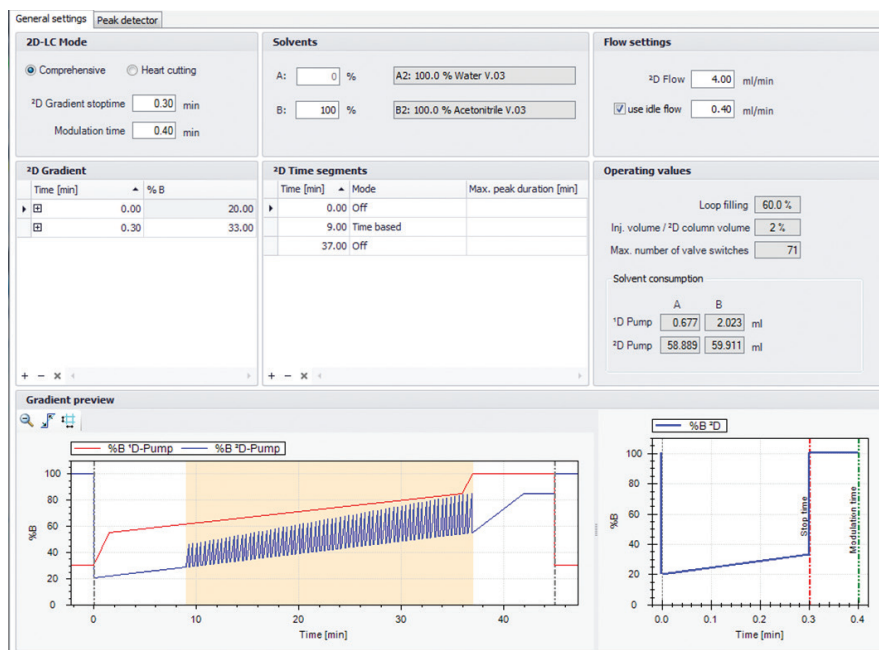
General settings | Peak detector

2D-LC Mode

Comprehensive    Heart cutting

²D Gradient stoptime 0.30 min

Modulation time 0.40 min

Solvents

A: 0 % A2: 100.0 % Water V.03

B: 100 % B2: 100.0 % Acetonitrile V.03

Flow settings

²D Flow 4.00 ml/min

use idle flow 0.40 ml/min

²D Gradient

| Time [min] | % B |
|---|---|
| 0.00 | 20.00 |
| 0.30 | 33.00 |

²D Time segments

| Time [min] | Mode | Max. peak duration [min] |
|---|---|---|
| 0.00 | Off | |
| 9.00 | Time based | |
| 37.00 | Off | |

Operating values

Loop filling 60.0 %

Inj. volume / ²D column volume 2 %

Max. number of valve switches 71

Solvent consumption

| | A | B | |
|---|---|---|---|
| ¹D Pump | 0.677 | 2.023 | ml |
| ²D Pump | 58.889 | 59.911 | ml |

Gradient preview

%B ¹D-Pump    %B ²D-Pump

%B

100 80 60 40 20 0

0 10 20 30 40

Time [min]

%B ²D

%B

100 80 60 40 20 0

0.0 0.1 0.2 0.3 0.4

Stop time

Modulation time

Time [min]